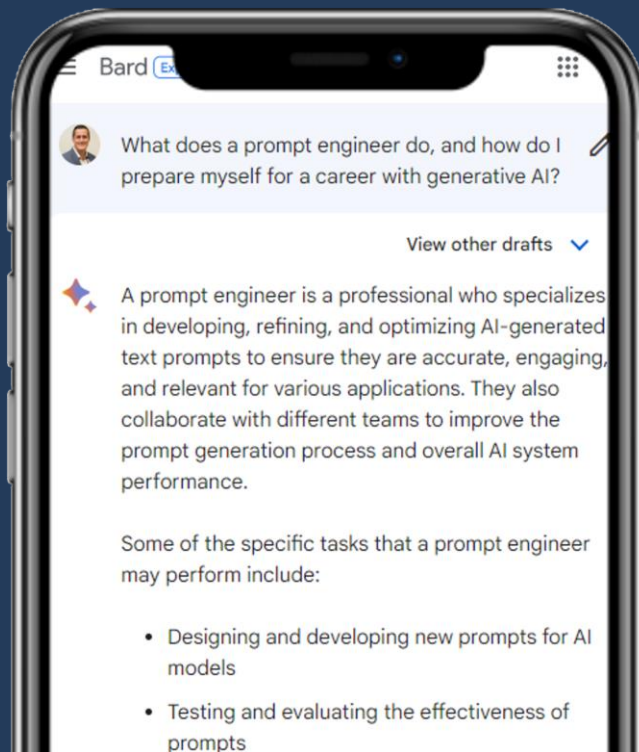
Bard Ex

What does a prompt engineer do, and how do I prepare myself for a career with generative AI?

View other drafts

A prompt engineer is a professional who specializes in developing, refining, and optimizing AI-generated text prompts to ensure they are accurate, engaging, and relevant for various applications. They also collaborate with different teams to improve the prompt generation process and overall AI system performance.

Some of the specific tasks that a prompt engineer may perform include:

- Designing and developing new prompts for AI models
- Testing and evaluating the effectiveness of prompts